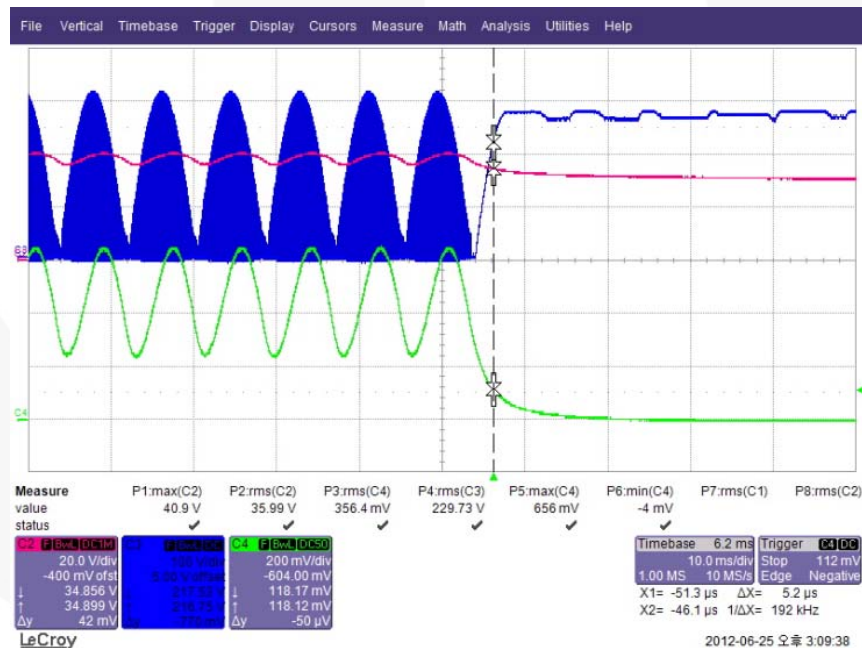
File Vertical Timebase Trigger Display Cursors Measure Math Analysis Utilities Help

C4

| Measure | P1:max(C2) | P2:rms(C2) | P3:rms(C4) | P4:rms(C3) | P5:max(C4) | P6:min(C4) | P7:rms(C1) | P8:rms(C2) |
|---|---|---|---|---|---|---|---|---|
| value | 40.9 V | 35.99 V | 356.4 mV | 229.73 V | 656 mV | -4 mV | | |
| status | ✔ | ✔ | ✔ | ✔ | ✔ | ✔ | | |

C2 BwL DC1M
20.0 V/div
-400 mV ofst
↓ 34.856 V
↑ 34.899 V
Δy 42 mV

C3 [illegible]
100 V/div
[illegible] V offset
↓ 217.53 V
↑ 216.75 V
Δy -770 mV

C4 BwL DC50
200 mV/div
-604.00 mV
↓ 118.17 mV
↑ 118.12 mV
Δy -50 µV

Timebase 6.2 ms
10.0 ms/div
1.00 MS 10 MS/s

Trigger C4 DC
Stop 112 mV
Edge Negative

X1= -51.3 µs ΔX= 5.2 µs
X2= -46.1 µs 1/ΔX= 192 kHz

LeCroy

2012-06-25 오후 3:09:38